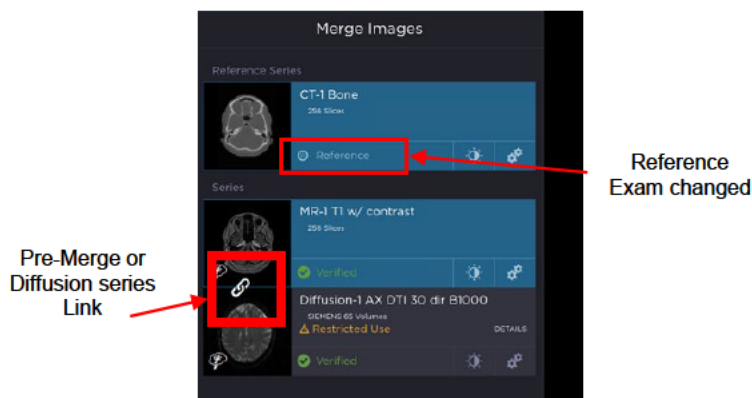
Merge Images

Reference Series

CT-1 Bone
256 Slices

Reference

Series

MR-1 T1 w/ contrast
256 Slices

Verified

Diffusion-1 AX DTI 30 dir B1000
SIEMENS 65 Volumes
Restricted Use
DETAILS

Verified

Reference Exam changed

Pre-Merge or Diffusion series Link